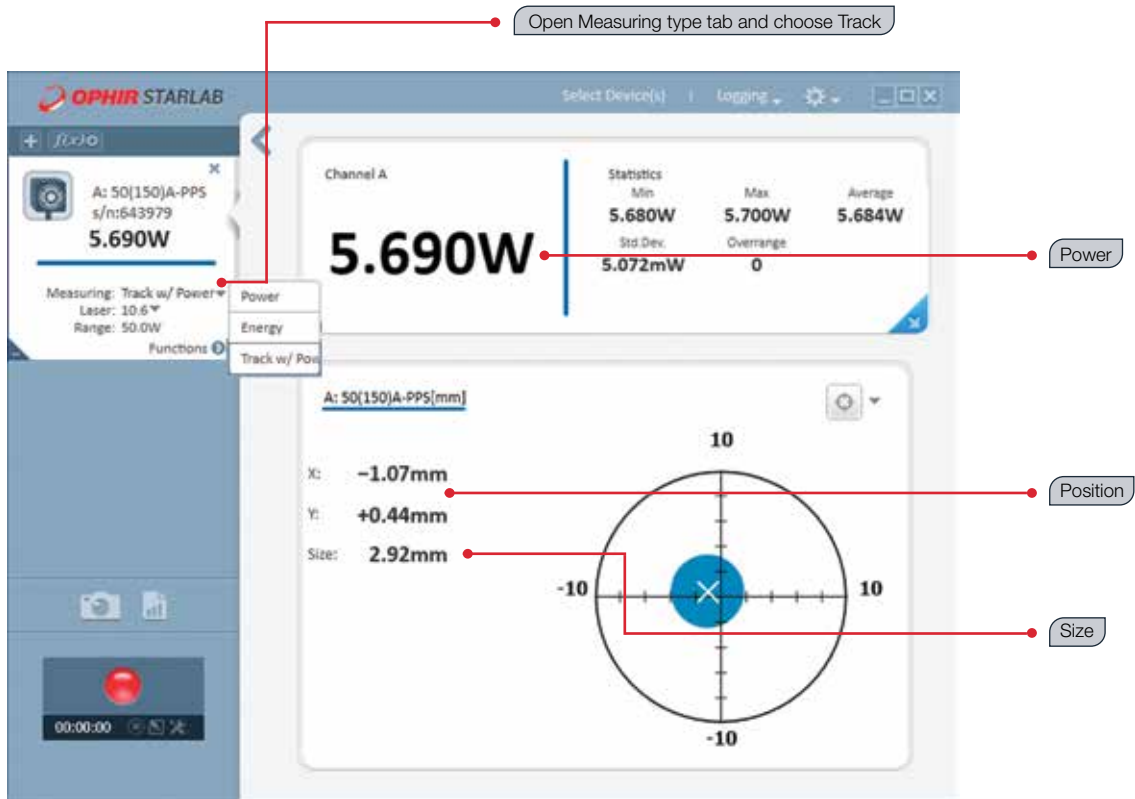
Open Measuring type tab and choose Track

OPHIR STARLAB

Select Device(s) | Logging

+ f(x)

A: 50(150)A-PPS
s/n:643979
5.690W

Measuring: Track w/ Power
Laser: 10.6
Range: 50.0W
Functions

Power
Energy
Track w/ Pow

Channel A

5.690W

Statistics
Min
5.680W
Max
5.700W
Average
5.684W
Std.Dev.
5.072mW
Overrange
0

Power

A: 50(150)A-PPS[mm]

X: −1.07mm
Y: +0.44mm
Size: 2.92mm

10
-10
10
-10

Position

Size

00:00:00